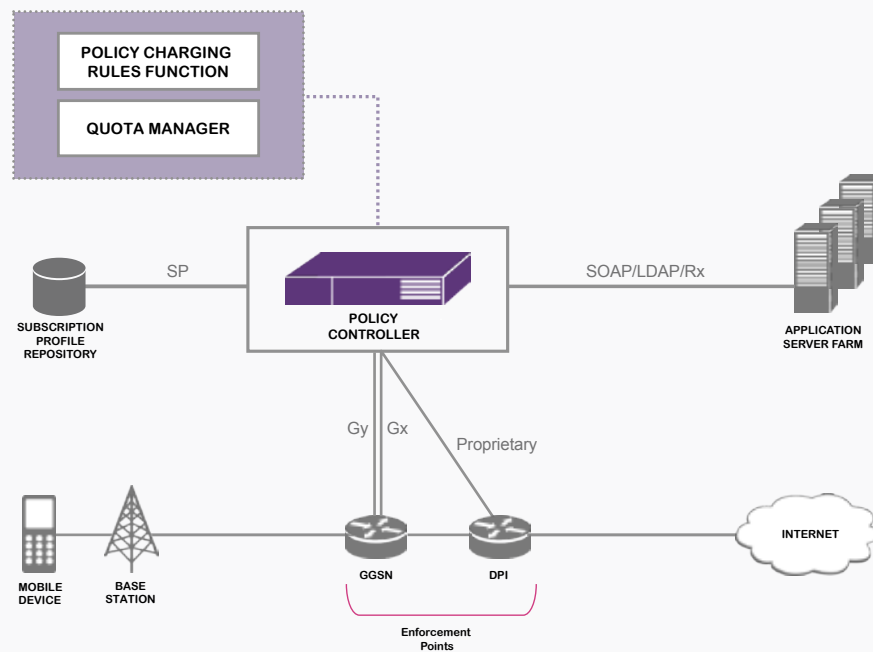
POLICY CHARGING RULES FUNCTION

QUOTA MANAGER

SP

SUBSCRIPTION PROFILE REPOSITORY

POLICY CONTROLLER

SOAP/LDAP/Rx

APPLICATION SERVER FARM

Gy

Gx

Proprietary

MOBILE DEVICE

BASE STATION

GGSN

DPI

INTERNET

Enforcement Points